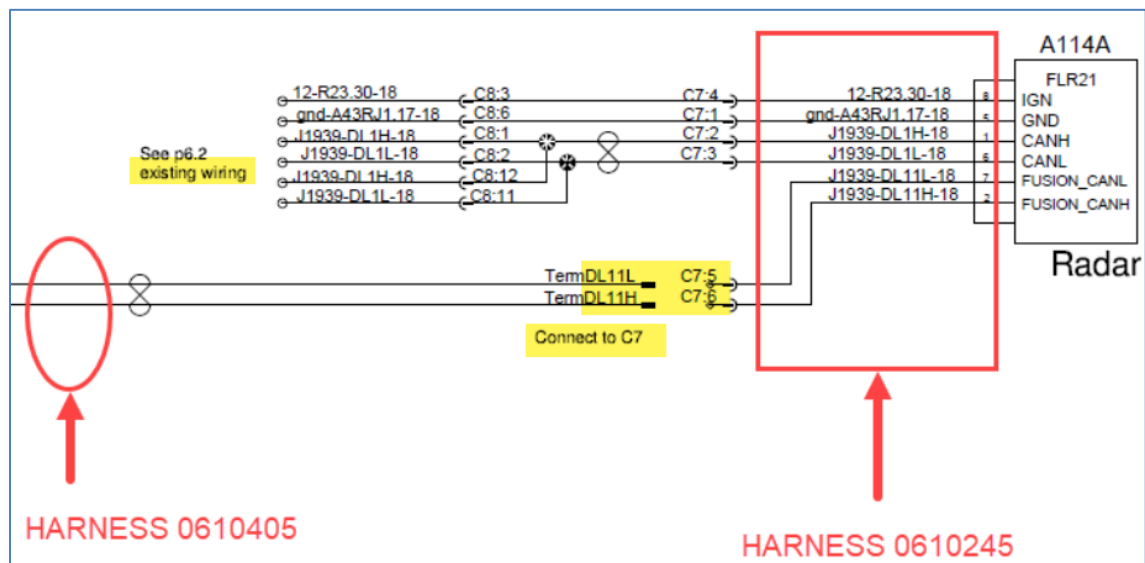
A114A

FLR21

12-R23.30-18 C8:3 C7:4 12-R23.30-18 8 IGN

gnd-A43RJ1.17-18 C8:6 C7:1 gnd-A43RJ1.17-18 5 GND

J1939-DL1H-18 C8:1 C7:2 J1939-DL1H-18 1 CANH

J1939-DL1L-18 C8:2 C7:3 J1939-DL1L-18 6 CANL

J1939-DL1H-18 C8:12 J1939-DL11L-18 7 FUSION_CANL

J1939-DL1L-18 C8:11 J1939-DL11H-18 2 FUSION_CANH

See p6.2 existing wiring

Radar

TermDL11L C7:5

TermDL11H C7:6

Connect to C7

HARNESS 0610405

HARNESS 0610245